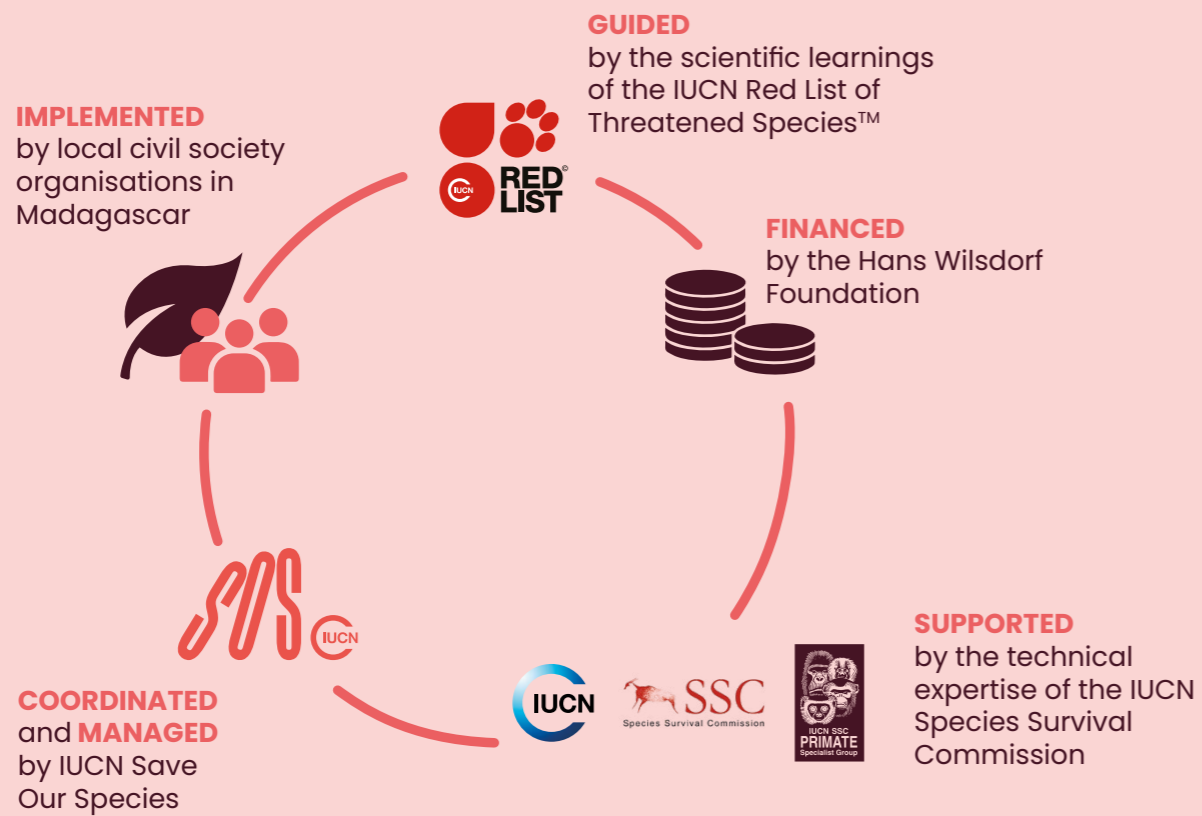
GUIDED
by the scientific learnings of the IUCN Red List of Threatened Species™

IUCN RED LIST ©

IMPLEMENTED
by local civil society organisations in Madagascar

FINANCED
by the Hans Wilsdorf Foundation

SOS IUCN

COORDINATED and MANAGED by IUCN Save Our Species

IUCN

SSC
Species Survival Commission

IUCN SSC PRIMATE Specialist Group

SUPPORTED
by the technical expertise of the IUCN Species Survival Commission